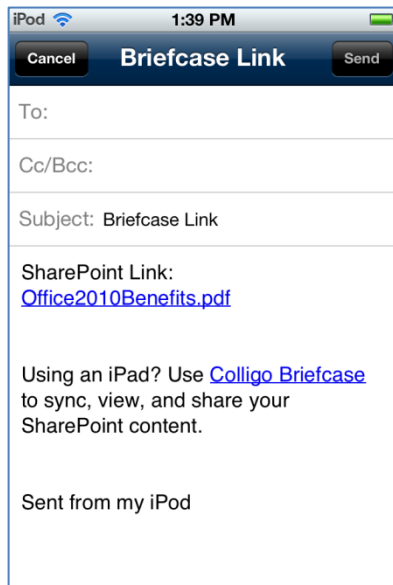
iPod 1:39 PM

Cancel Briefcase Link Send

To:

Cc/Bcc:

Subject: Briefcase Link

SharePoint Link:
Office2010Benefits.pdf

Using an iPad? Use Colligo Briefcase to sync, view, and share your SharePoint content.

Sent from my iPod